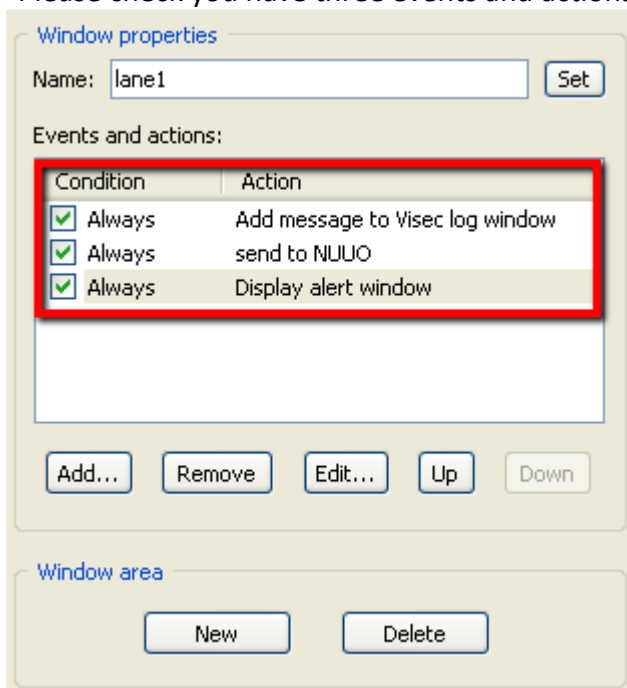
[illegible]

Window properties

Name: lane1 Set

Events and actions:

| Condition | Action |
|---|---|
| Always | Add message to Visec log window |
| Always | send to NUUO |
| Always | Display alert window |

Add... Remove Edit... Up Down

Window area

New Delete